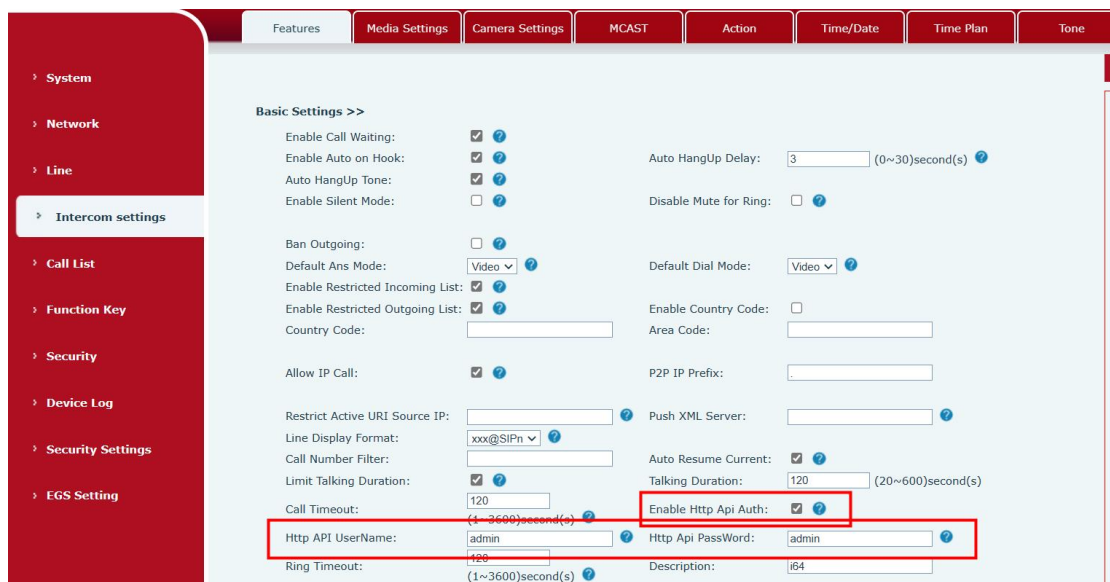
Features
Media Settings
Camera Settings
MCAST
Action
Time/Date
Time Plan
Tone

› System
› Network
› Line
› Intercom settings
› Call List
› Function Key
› Security
› Device Log
› Security Settings
› EGS Setting

Basic Settings >>

Enable Call Waiting:
Enable Auto on Hook:
Auto HangUp Delay: 3 (0~30)second(s)
Auto HangUp Tone:
Enable Silent Mode:
Disable Mute for Ring:

Ban Outgoing:
Default Ans Mode: Video
Default Dial Mode: Video
Enable Restricted Incoming List:
Enable Restricted Outgoing List:
Enable Country Code:
Country Code:
Area Code:

Allow IP Call:
P2P IP Prefix: .

Restrict Active URI Source IP:
Push XML Server:
Line Display Format: xxx@SIPn
Call Number Filter:
Auto Resume Current:
Limit Talking Duration:
Talking Duration: 120 (20~600)second(s)
Call Timeout: 120 (1~3600)second(s)
Enable Http Api Auth:
Http API UserName: admin
Http Api PassWord: admin
Ring Timeout: 120 (1~3600)second(s)
Description: i64